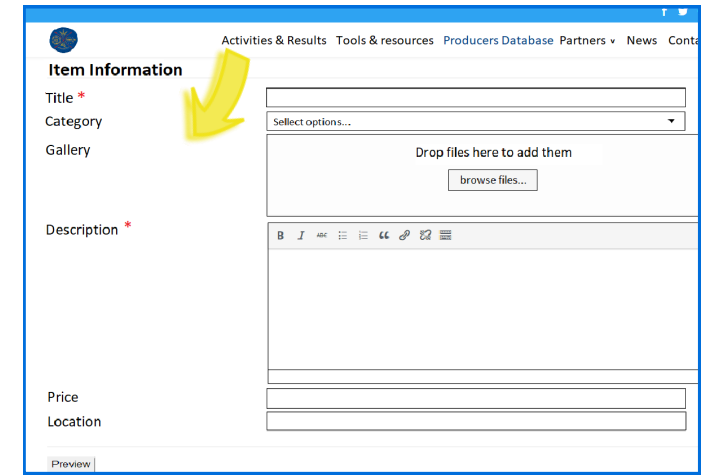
Activities & Results Tools & resources Producers Database Partners ∨ News Conta

Item Information

Title *

Category

Sellect options...

Gallery

Drop files here to add them

browse files...

Description *

B I ABC

Price

Location

Preview